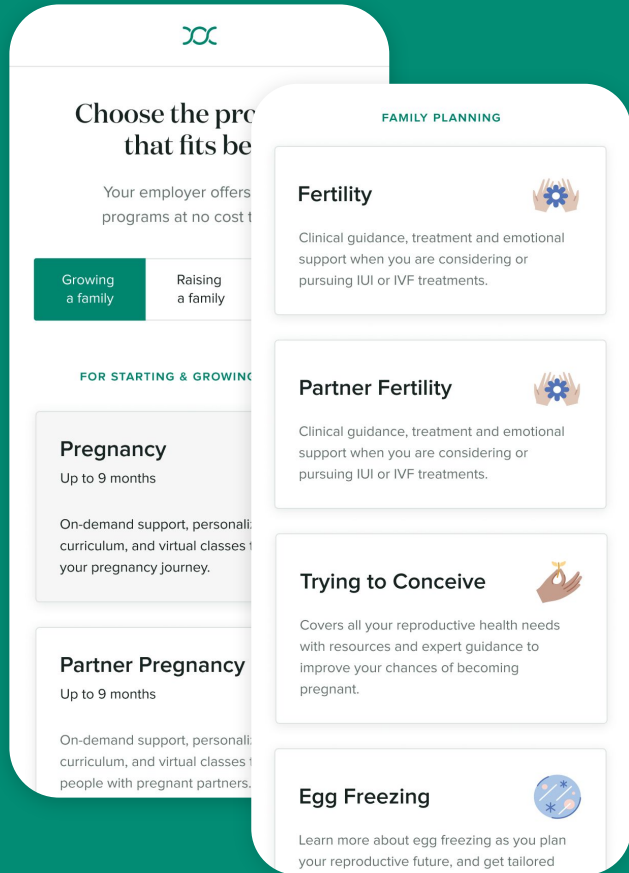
Choose the pro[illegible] that fits be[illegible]

Your employer offers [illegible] programs at no cost t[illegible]

Growing a family

Raising a family

FOR STARTING & GROWING

Pregnancy

Up to 9 months

On-demand support, personaliz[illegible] curriculum, and virtual classes t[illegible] your pregnancy journey.

Partner Pregnancy

Up to 9 months

On-demand support, personaliz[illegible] curriculum, and virtual classes t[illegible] people with pregnant partners.

FAMILY PLANNING

Fertility

Clinical guidance, treatment and emotional support when you are considering or pursuing IUI or IVF treatments.

Partner Fertility

Clinical guidance, treatment and emotional support when you are considering or pursuing IUI or IVF treatments.

Trying to Conceive

Covers all your reproductive health needs with resources and expert guidance to improve your chances of becoming pregnant.

Egg Freezing

Learn more about egg freezing as you plan your reproductive future, and get tailored